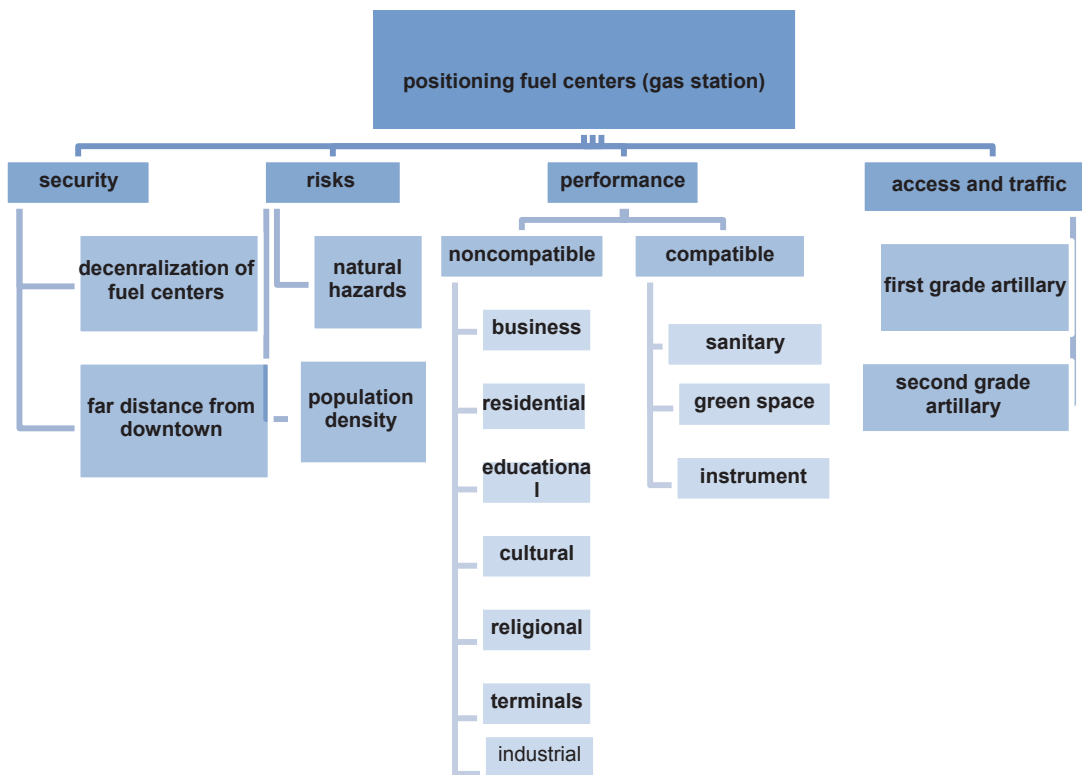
positioning fuel centers (gas station)

security

decenralization of fuel centers

far distance from downtown

risks

natural hazards

population density

performance

noncompatible

business

residential

educational

cultural

religional

terminals

industrial

compatible

sanitary

green space

instrument

access and traffic

first grade artillary

second grade artillary